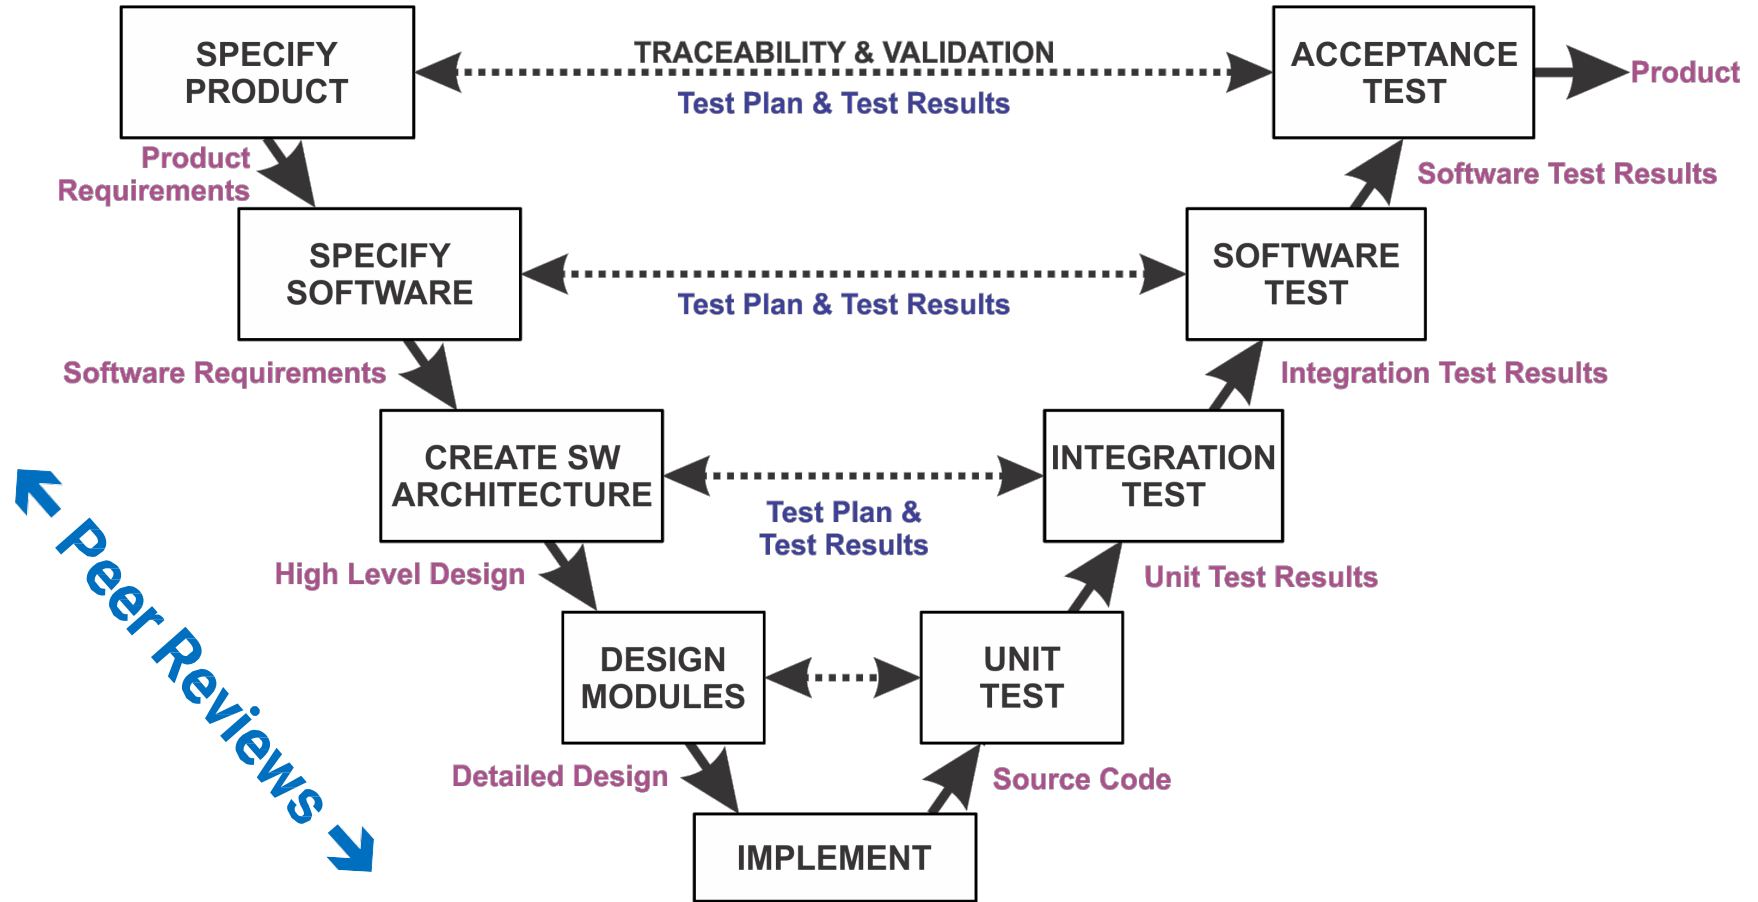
SPECIFY PRODUCT

TRACEABILITY & VALIDATION

Test Plan & Test Results

ACCEPTANCE TEST

Product

Product Requirements

Software Test Results

SPECIFY SOFTWARE

Test Plan & Test Results

SOFTWARE TEST

Software Requirements

Integration Test Results

CREATE SW ARCHITECTURE

Test Plan & Test Results

INTEGRATION TEST

Peer Reviews

High Level Design

Unit Test Results

DESIGN MODULES

UNIT TEST

Detailed Design

Source Code

IMPLEMENT